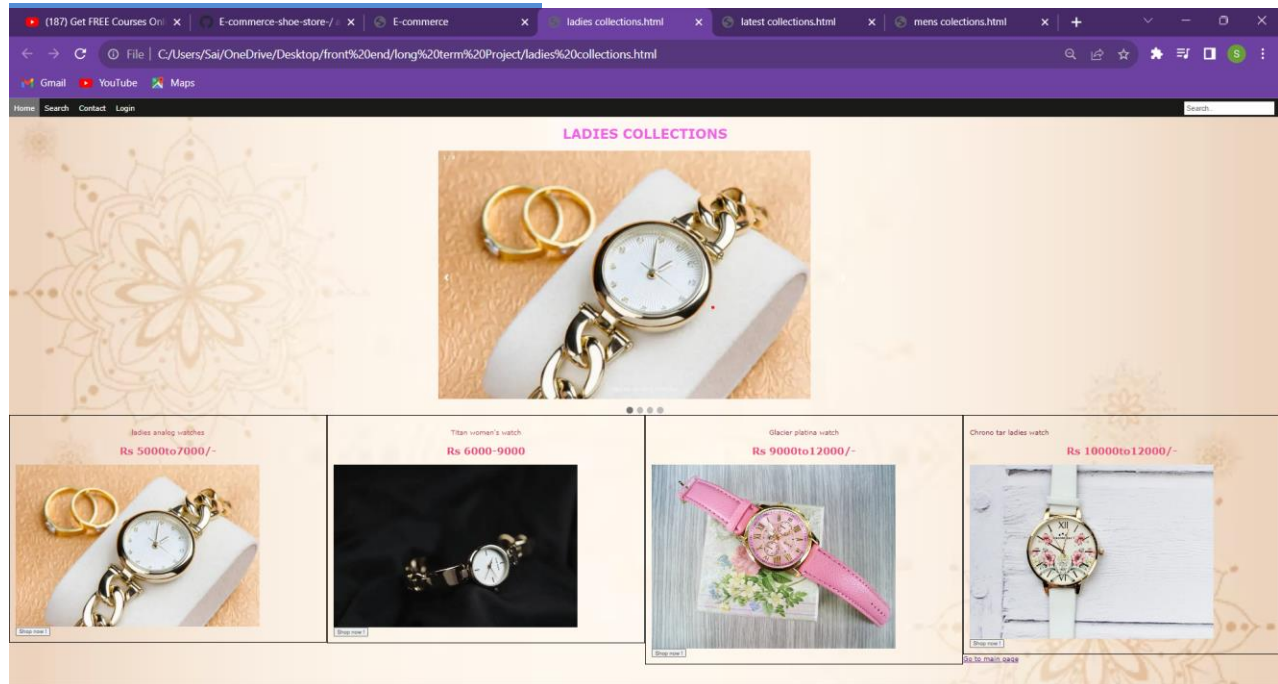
(187) Get FREE Courses Onl ×
E-commerce-shoe-store-/ ×
E-commerce ×
ladies collections.html ×
latest collections.html ×
mens colections.html ×
+

File | C:/Users/Sai/OneDrive/Desktop/front%20end/long%20term%20Project/ladies%20collections.html

Gmail YouTube Maps

Home Search Contact Login
Search...

LADIES COLLECTIONS

ladies analog watches
Rs 5000to7000/-
Shop now !

Titan women's watch
Rs 6000-9000
Shop now !

Glacier platina watch
Rs 9000to12000/-
Shop now !

Chrono tar ladies watch
Rs 10000to12000/-
Shop now !

Go to main page